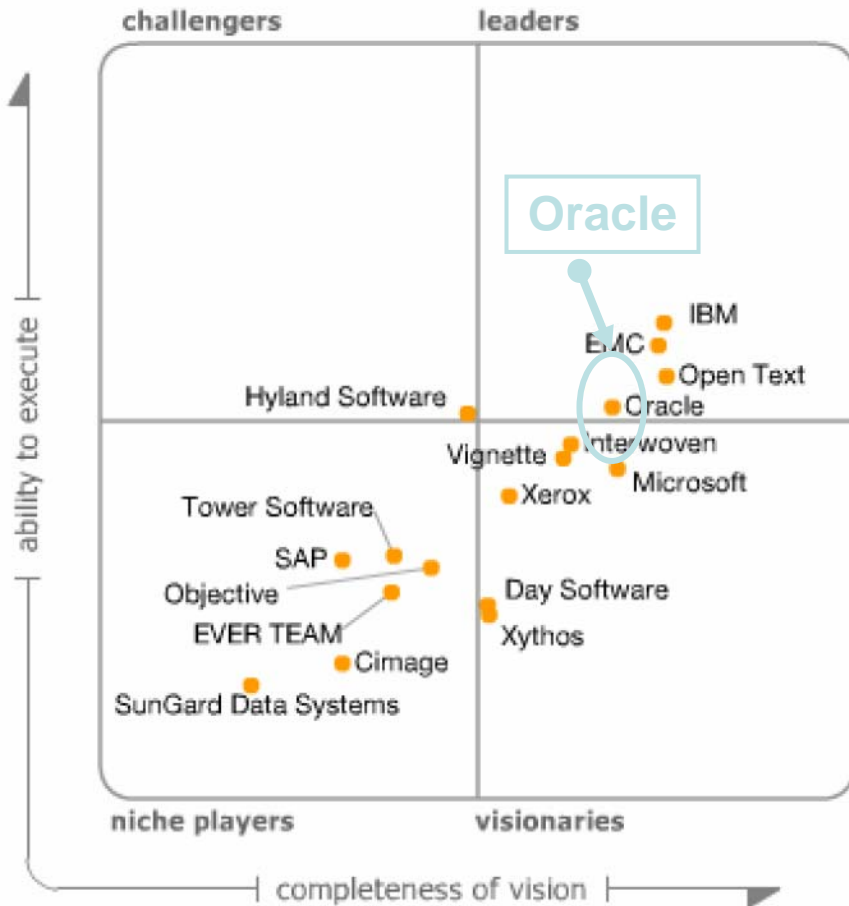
challengers

leaders

Oracle

IBM

EMC

Open Text

Hyland Software

Oracle

Interwoven

Vignette

Microsoft

Xerox

Tower Software

SAP

Objective

Day Software

EVER TEAM

Xythos

Cimage

SunGard Data Systems

niche players

visionaries

ability to execute

completeness of vision